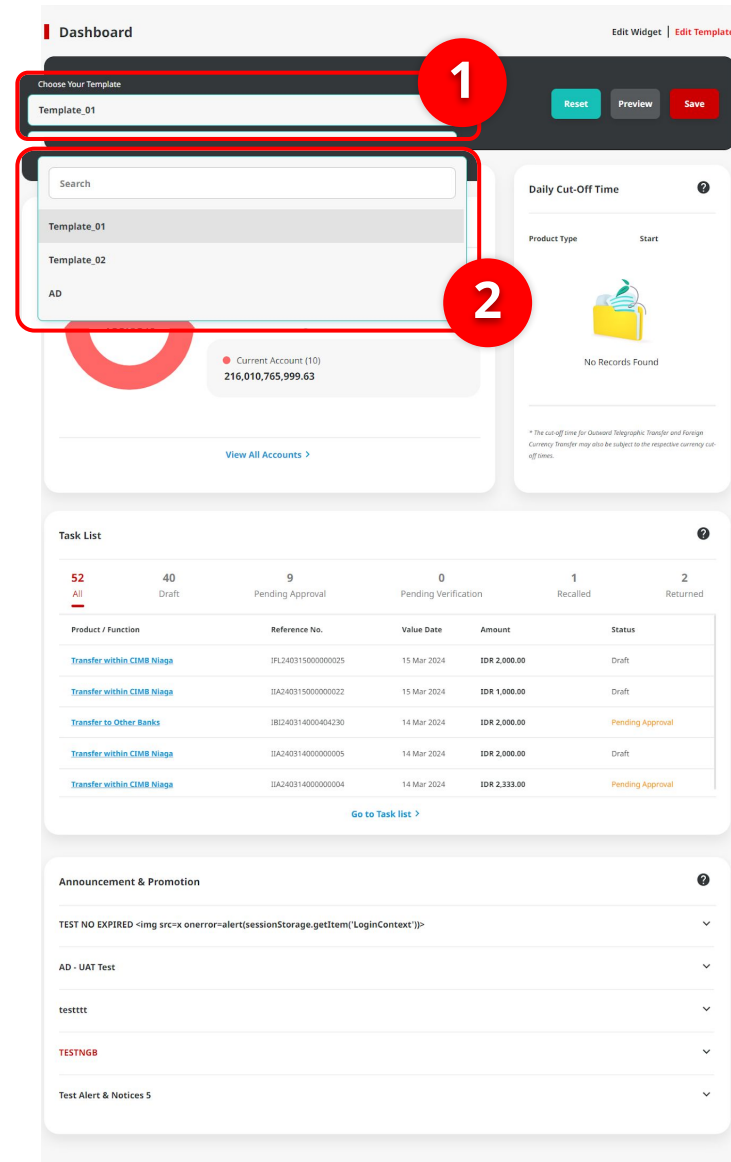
Dashboard

Edit Widget | Edit Template

Choose Your Template

Template_01

1

Reset

Preview

Save

Search

Template_01

Template_02

AD

2

Current Account (10)

216,010,765,999.63

View All Accounts >

Daily Cut-Off Time

Product Type

Start

No Records Found

* The cut-off time for Outward Telegraphic Transfer and Foreign Currency Transfer may also be subject to the respective currency cut-off times.

Task List

52 All

40 Draft

9 Pending Approval

0 Pending Verification

1 Recalled

2 Returned

| Product / Function | Reference No. | Value Date | Amount | Status |
|---|---|---|---|---|
| Transfer within CIMB Niaga | IFL240315000000025 | 15 Mar 2024 | IDR 2,000.00 | Draft |
| Transfer within CIMB Niaga | IIA240315000000022 | 15 Mar 2024 | IDR 1,000.00 | Draft |
| Transfer to Other Banks | IBI240314000404230 | 14 Mar 2024 | IDR 2,000.00 | Pending Approval |
| Transfer within CIMB Niaga | IIA240314000000005 | 14 Mar 2024 | IDR 2,000.00 | Draft |
| Transfer within CIMB Niaga | IIA240314000000004 | 14 Mar 2024 | IDR 2,333.00 | Pending Approval |

Go to Task list >

Announcement & Promotion

TEST NO EXPIRED <img src=x onerror=alert(sessionStorage.getItem('LoginContext'))>

AD - UAT Test

testttt

TESTNGB

Test Alert & Notices 5